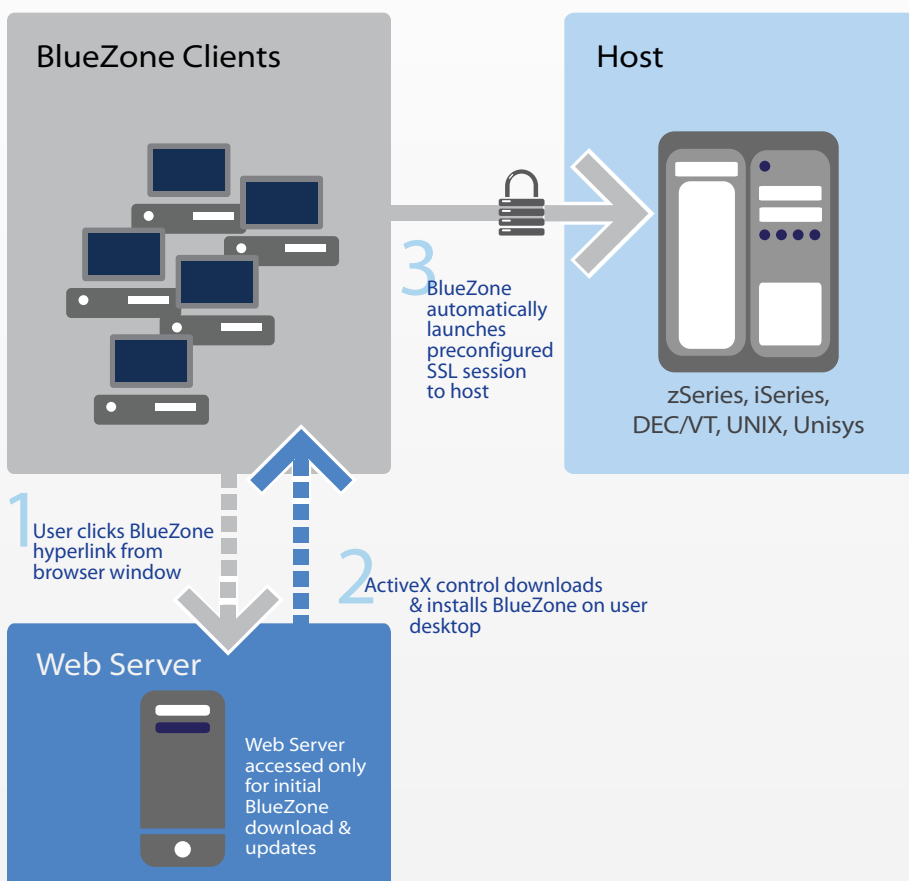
BlueZone Clients

Host

3 BlueZone automatically launches preconfigured SSL session to host

zSeries, iSeries, DEC/VT, UNIX, Unisys

1 User clicks BlueZone hyperlink from browser window

2 ActiveX control downloads & installs BlueZone on user desktop

Web Server

Web Server accessed only for initial BlueZone download & updates